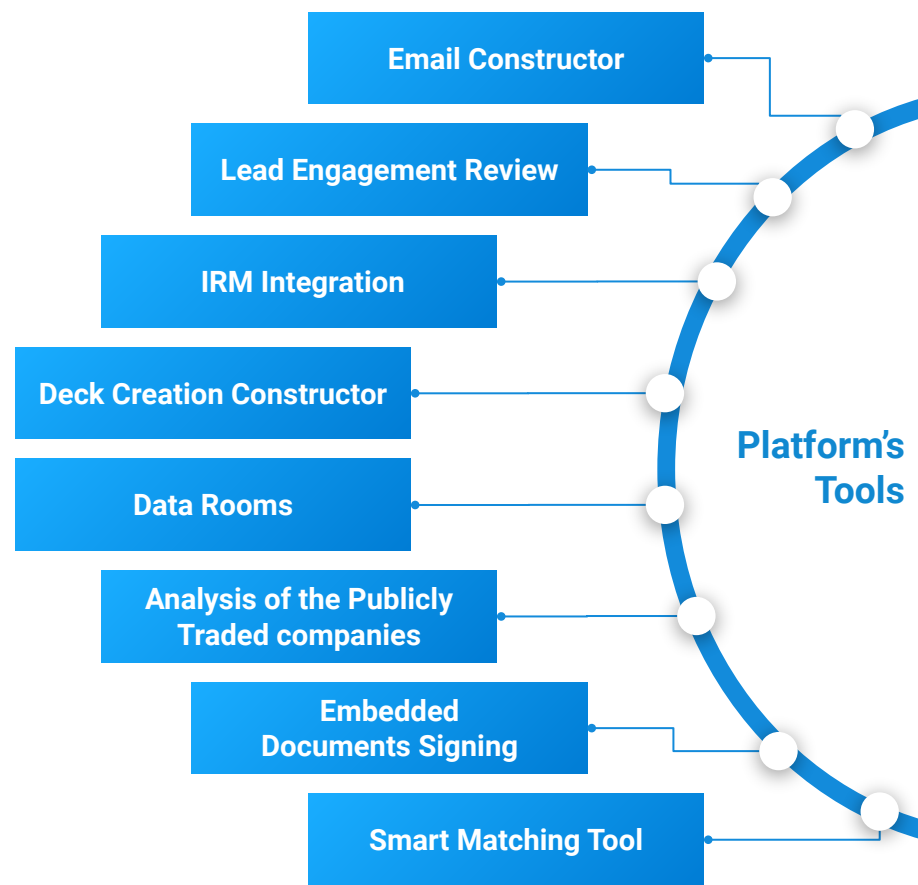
Email Constructor

Lead Engagement Review

IRM Integration

Deck Creation Constructor

Data Rooms

Analysis of the Publicly Traded companies

Embedded Documents Signing

Smart Matching Tool

Platform's Tools